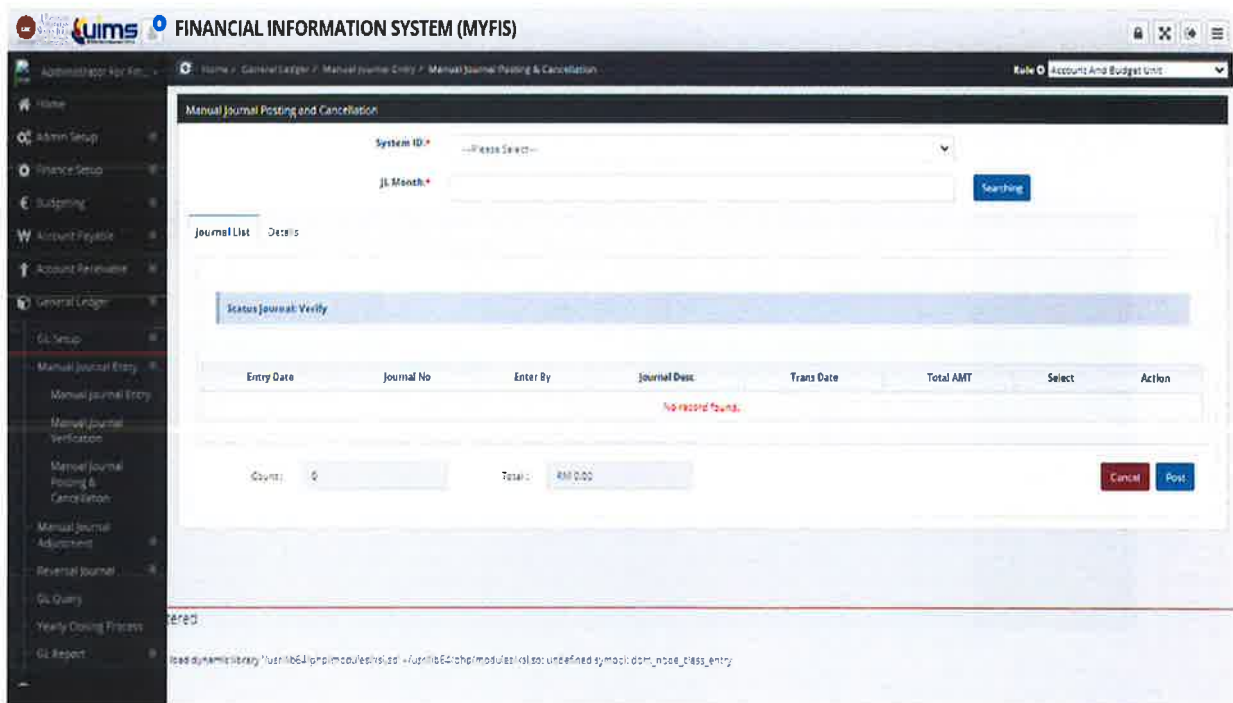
uims FINANCIAL INFORMATION SYSTEM (MYFIS)

Administrator For Fin...

Home / General Ledger / Manual Journal Entry / Manual Journal Posting & Cancellation

Role Account And Budget Unit

Home
Admin Setup
Finance Setup
Budgeting
Account Payable
Account Receivable
General Ledger
GL Setup
Manual Journal Entry
Manual Journal Entry
Manual Journal Verification
Manual Journal Posting & Cancellation
Manual Journal Adjustment
Reversal Journal
GL Query
Yearly Closing Process
GL Report

Manual Journal Posting and Cancellation

System ID:* --Please Select--

JL Month:*

Searching

Journal List Details

Status Journal: Verify

| Entry Date | Journal No | Enter By | Journal Desc | Trans Date | Total AMT | Select | Action |
|---|---|---|---|---|---|---|---|
| No record found. | | | | | | | |

Count: 0

Total: RM 0.00

Cancel Post

tered

load dynamic library '/usr/lib64/php/modules/xsl.so' - /usr/lib64/php/modules/xsl.so: undefined symbol: dom_node_class_entry